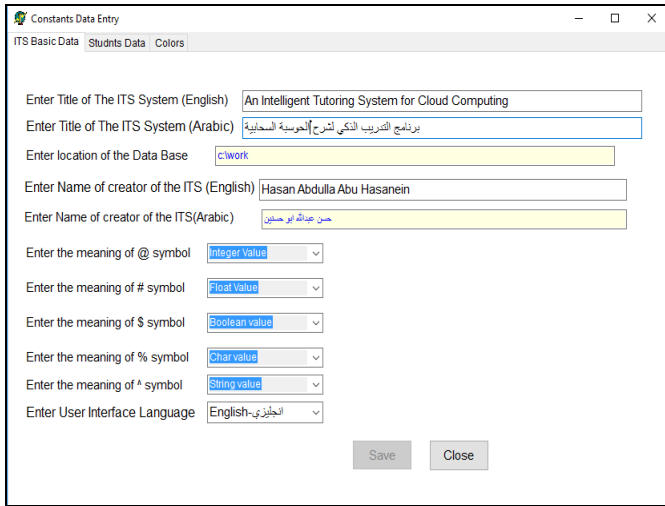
Constants Data Entry

ITS Basic Data | Studnts Data | Colors

Enter Title of The ITS System (English) An Intelligent Tutoring System for Cloud Computing

Enter Title of The ITS System (Arabic) برنامج التدريب الذكي لشرح الحوسبة السحابية

Enter location of the Data Base c:\work

Enter Name of creator of the ITS (English) Hasan Abdulla Abu Hasanein

Enter Name of creator of the ITS(Arabic) حسن عبدالله ابو حسنين

Enter the meaning of @ symbol Integer Value

Enter the meaning of # symbol Float Value

Enter the meaning of $ symbol Boolean value

Enter the meaning of % symbol Char value

Enter the meaning of ^ symbol String value

Enter User Interface Language English-انجليزي

Save Close